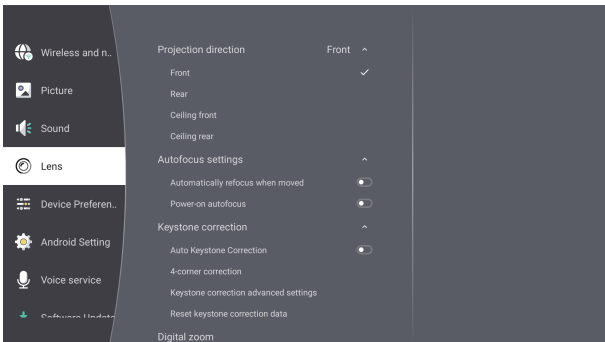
Wireless and n..

Picture

Sound

Lens

Device Preferen..

Android Setting

Voice service

Software Update

Projection direction Front ^

Front ✓

Rear

Ceiling front

Ceiling rear

Autofocus settings ^

Automatically refocus when moved

Power-on autofocus

Keystone correction ^

Auto Keystone Correction

4-corner correction

Keystone correction advanced settings

Reset keystone correction data

Digital zoom